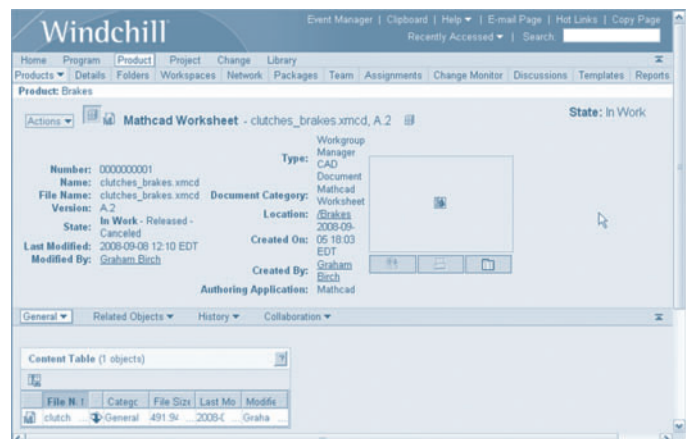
Windchill

Event Manager | Clipboard | Help ▾ | E-mail Page | Hot Links | Copy Page
Recently Accessed ▾ | Search:

Home Program Product Project Change Library

Products ▾ Details Folders Workspaces Network Packages Team Assignments Change Monitor Discussions Templates Reports

Product: Brakes

Actions ▾ Mathcad Worksheet - clutches_brakes.xmcd, A.2

State: In Work

Number: 0000000001
Name: clutches_brakes.xmcd
File Name: clutches_brakes.xmcd
Version: A.2
State: In Work - Released - Canceled
Last Modified: 2008-09-08 12:10 EDT
Modified By: Graham Birch

Type: Workgroup Manager CAD Document
Document Category: Mathcad Worksheet
Location: /Brakes
Created On: 2008-09-05 18:03 EDT
Created By: Graham Birch
Authoring Application: Mathcad

General ▾ Related Objects ▾ History ▾ Collaboration ▾

Content Table (1 objects)

| | File N | Catego | File Size | Last Mo | Modifie |
|---|---|---|---|---|---|
| | clutch | General | 491.9 | 2008-0 | Graha |